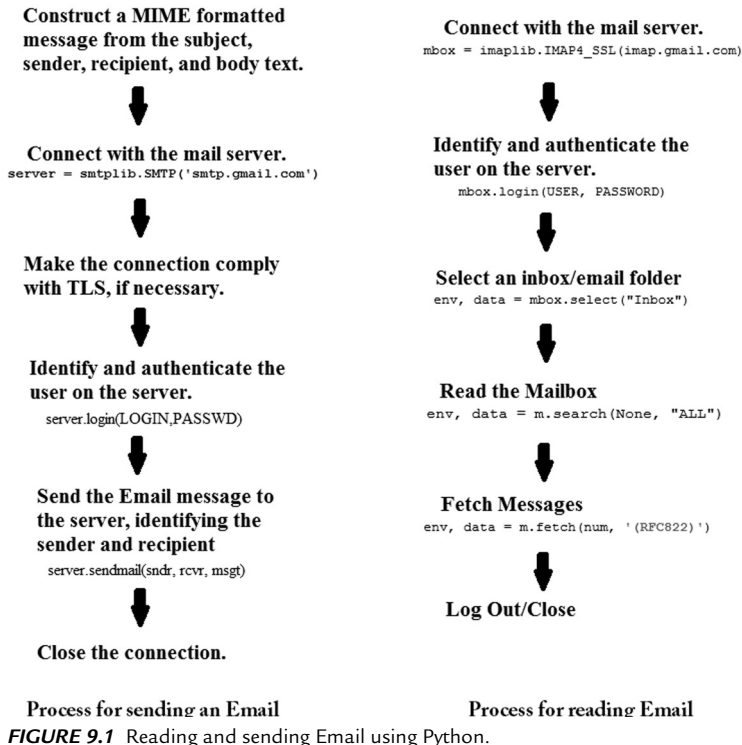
Construct a MIME formatted message from the subject, sender, recipient, and body text.

Connect with the mail server.
server = smtplib.SMTP('smtp.gmail.com')

Make the connection comply with TLS, if necessary.

Identify and authenticate the user on the server.
server.login(LOGIN,PASSWD)

Send the Email message to the server, identifying the sender and recipient
server.sendmail(sndr, rcvr, msgt)

Close the connection.

Process for sending an Email

Connect with the mail server.
mbox = imaplib.IMAP4_SSL(imap.gmail.com)

Identify and authenticate the user on the server.
mbox.login(USER, PASSWORD)

Select an inbox/email folder
env, data = mbox.select("Inbox")

Read the Mailbox
env, data = m.search(None, "ALL")

Fetch Messages
env, data = m.fetch(num, '(RFC822)')

Log Out/Close

Process for reading Email

FIGURE 9.1 Reading and sending Email using Python.